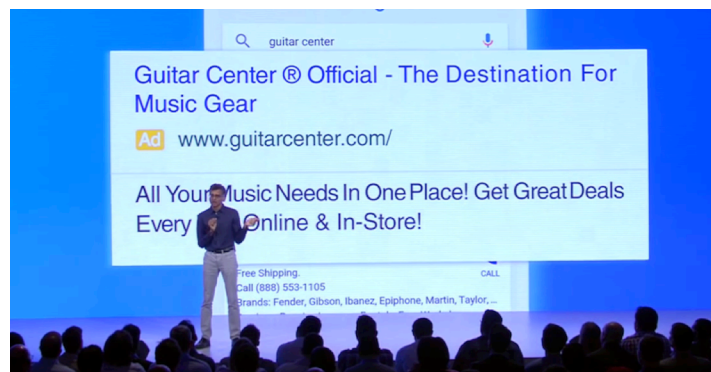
guitar center

Guitar Center ® Official - The Destination For Music Gear

Ad www.guitarcenter.com/

All Your Music Needs In One Place! Get Great Deals Every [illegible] Online & In-Store!

Free Shipping.

Call (888) 553-1105

Brands: Fender, Gibson, Ibanez, Epiphone, Martin, Taylor, ...

CALL